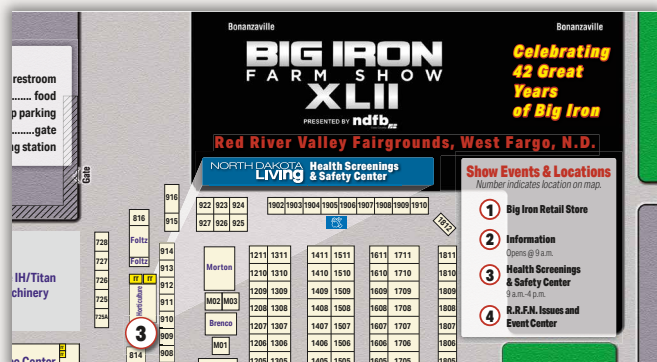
restroom
........ food
p parking
..........gate
g station

Bonanzaville
Bonanzaville
BIG IRON
FARM SHOW
XLII
PRESENTED BY ndfb
Celebrating 42 Great Years of Big Iron

Red River Valley Fairgrounds, West Fargo, N.D.

NORTH DAKOTA Living
Health Screenings & Safety Center

Show Events & Locations
Number indicates location on map.

1 Big Iron Retail Store
2 Information
Opens @ 9 a.m.
3 Health Screenings & Safety Center
9 a.m.-4 p.m.
4 R.F.R.N. Issues and Event Center

Gate
916
915
922 923 924
927 926 925
1902 1903 1904 1905 1906 1907 1908 1909 1910
1912
816
Foltz
914
Foltz
913
912
911
910
909
908
814
728
727
726
725
725A
IH/Titan
chinery
Morton
M02 M03
Brenco
M01
1211 1311
1210 1310
1209 1309
1208 1308
1207 1307
1206 1306
1411 1511
1410 1510
1409 1509
1408 1508
1407 1507
1406 1506
1611 1711
1610 1710
1609 1709
1608 1708
1607 1707
1606 1706
1811
1810
1809
1808
1807
1806
3